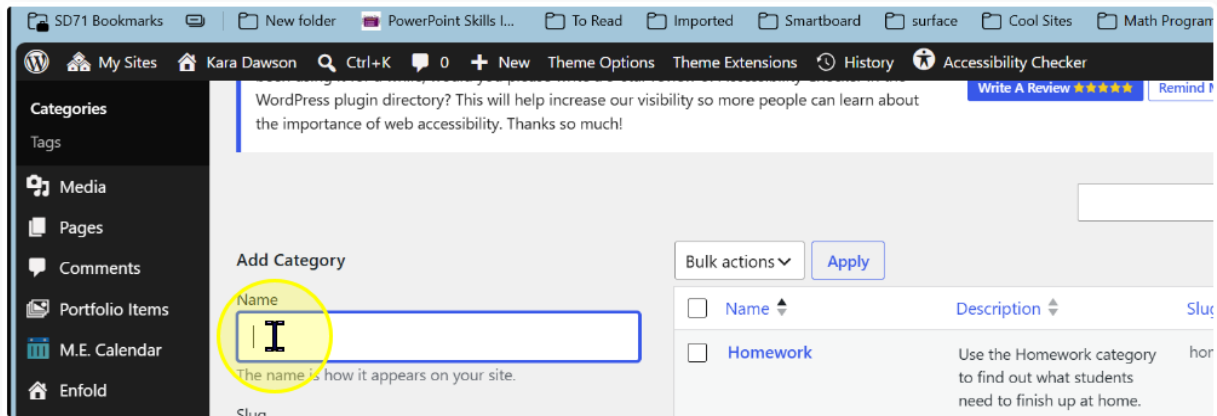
SD71 Bookmarks | New folder | PowerPoint Skills I... | To Read | Imported | Smartboard | surface | Cool Sites | Math Program

My Sites | Kara Dawson | Ctrl+K | 0 | New | Theme Options | Theme Extensions | History | Accessibility Checker

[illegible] WordPress plugin directory? This will help increase our visibility so more people can learn about the importance of web accessibility. Thanks so much!

Write A Review ★★★★★ | Remind M

Categories
Tags
Media
Pages
Comments
Portfolio Items
M.E. Calendar
Enfold

Add Category

Name

The name is how it appears on your site.

Slug

Bulk actions | Apply

| Name | Description | Slu |
|---|---|---|
| Homework | Use the Homework category to find out what students need to finish up at home. | hom |